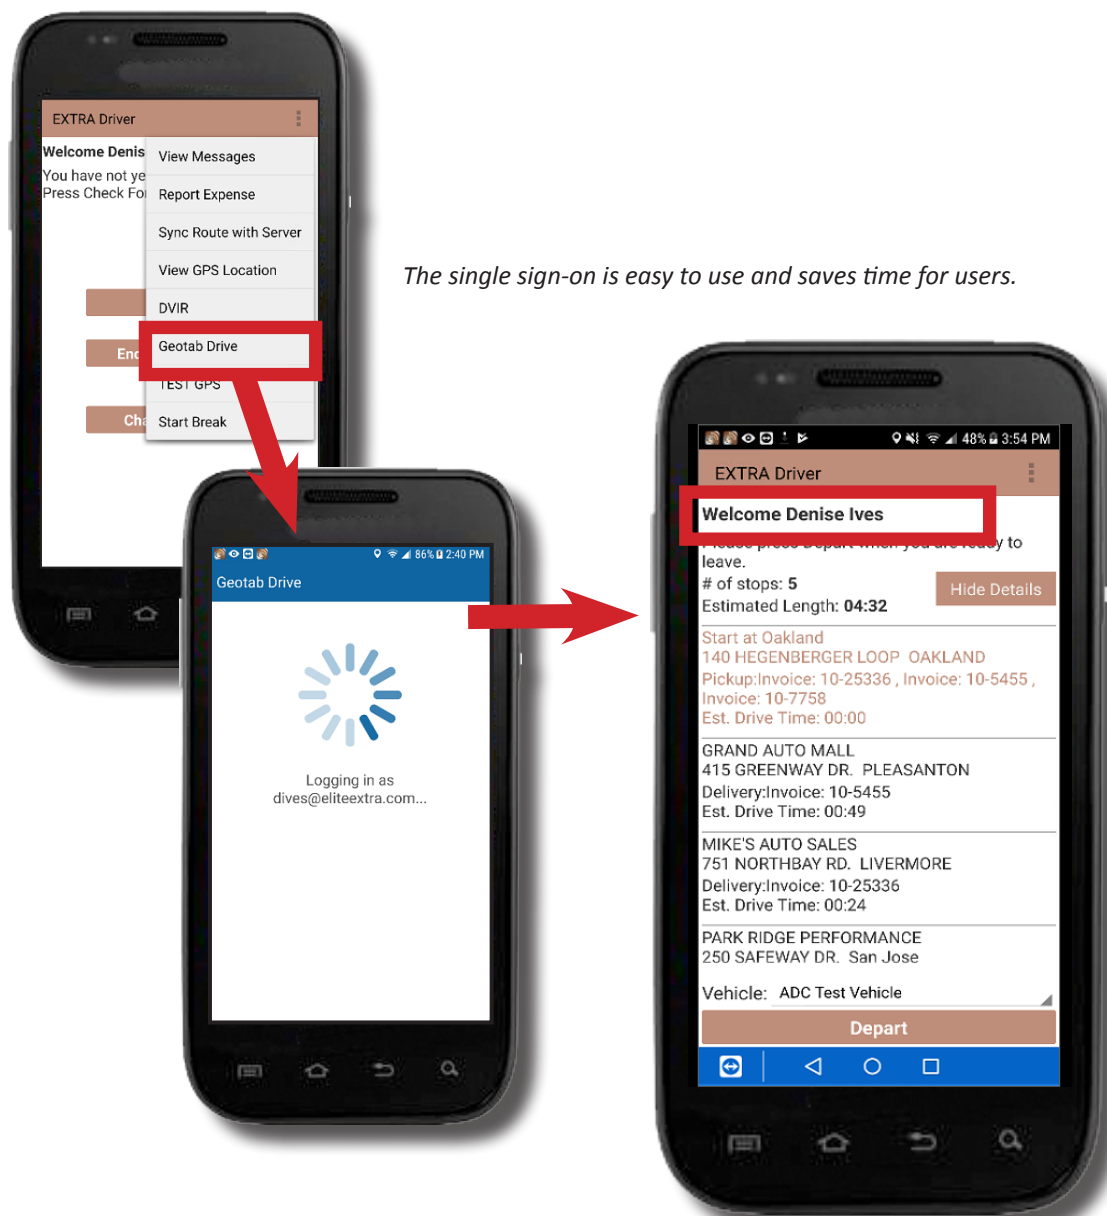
EXTRA Driver
Welcome Denis
You have not ye
Press Check Fo

View Messages
Report Expense
Sync Route with Server
View GPS Location
DVIR
Geotab Drive
TEST GPS
Start Break

End
Cha

86% 2:40 PM
Geotab Drive
Logging in as dives@eliteextra.com...

The single sign-on is easy to use and saves time for users.

48% 3:54 PM
EXTRA Driver
Welcome Denise Ives
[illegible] to leave.
# of stops: 5
Estimated Length: 04:32
Hide Details

Start at Oakland
140 HEGENBERGER LOOP OAKLAND
Pickup:Invoice: 10-25336 , Invoice: 10-5455 , Invoice: 10-7758
Est. Drive Time: 00:00

GRAND AUTO MALL
415 GREENWAY DR. PLEASANTON
Delivery:Invoice: 10-5455
Est. Drive Time: 00:49

MIKE'S AUTO SALES
751 NORTHBAY RD. LIVERMORE
Delivery:Invoice: 10-25336
Est. Drive Time: 00:24

PARK RIDGE PERFORMANCE
250 SAFEWAY DR. San Jose

Vehicle: ADC Test Vehicle
Depart